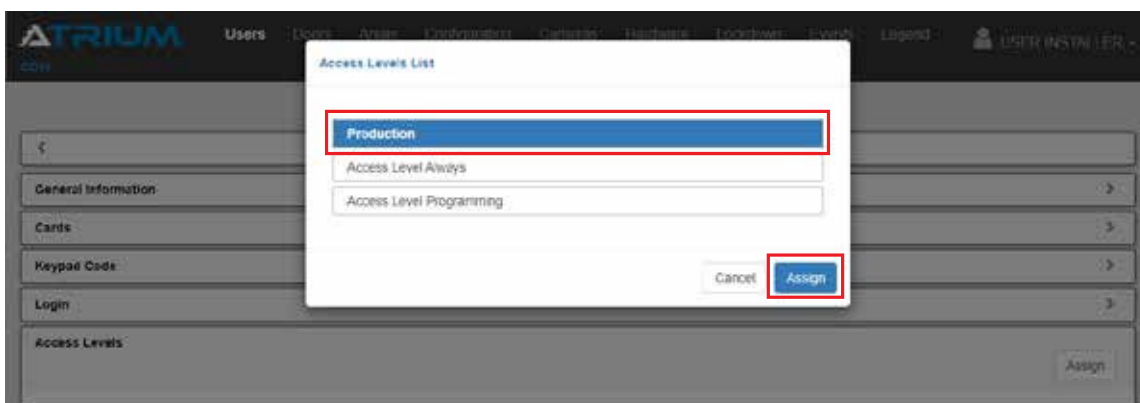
ATRIUM
CDH

Users Doors Areas Configuration Calendar Hardware Lockdown Events Logout

USER INSTALLER

Access Levels List

Production

Access Level Always

Access Level Programming

Cancel Assign

<

General Information

Cards

Keypad Code

Login

Access Levels

Assign